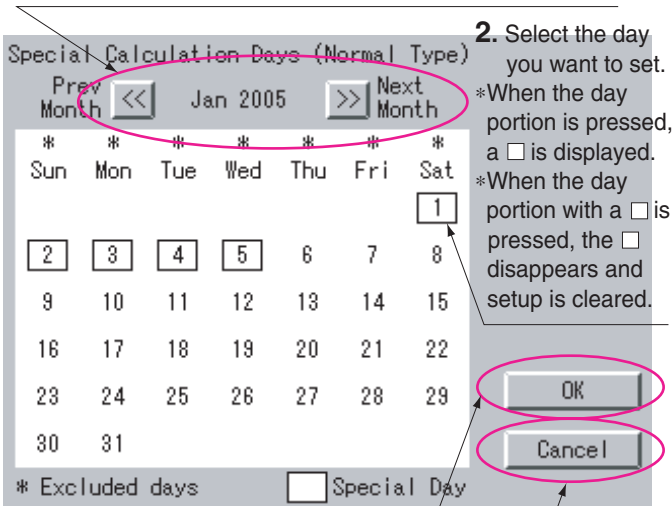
Special Calculation Days (Normal Type)

Prev Month | << | Jan 2005 | >> | Next Month

| * Sun | * Mon | * Tue | * Wed | * Thu | * Fri | * Sat |
|---|---|---|---|---|---|---|
| | | | | | | 1 |
| 2 | 3 | 4 | 5 | 6 | 7 | 8 |
| 9 | 10 | 11 | 12 | 13 | 14 | 15 |
| 16 | 17 | 18 | 19 | 20 | 21 | 22 |
| 23 | 24 | 25 | 26 | 27 | 28 | 29 |
| 30 | 31 | | | | | |

OK

Cancel

* Excluded days   Special Day

**2.** Select the day you want to set.
*When the day portion is pressed, a □ is displayed.
*When the day portion with a □ is pressed, the □ disappears and setup is cleared.